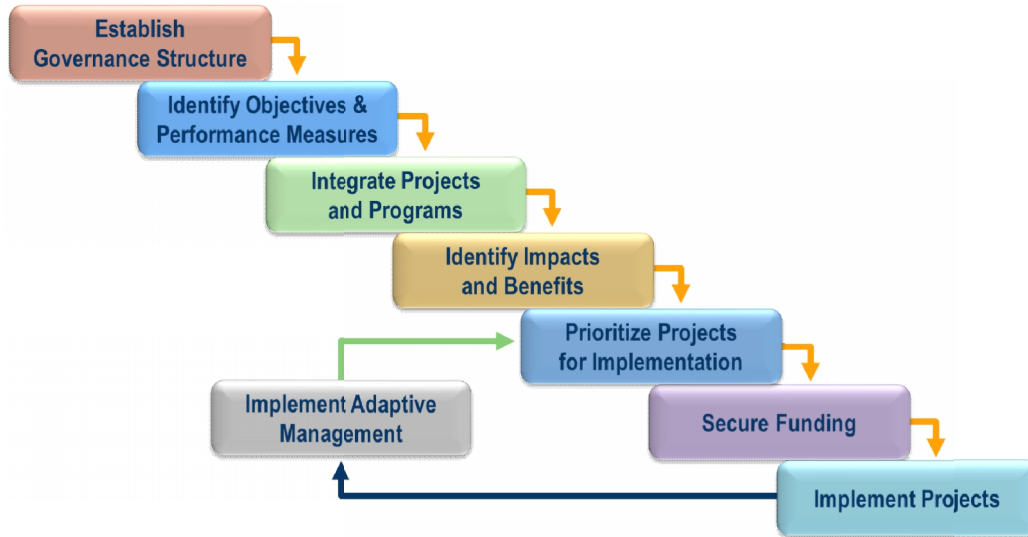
Establish Governance Structure

Identify Objectives & Performance Measures

Integrate Projects and Programs

Identify Impacts and Benefits

Prioritize Projects for Implementation

Secure Funding

Implement Projects

Implement Adaptive Management